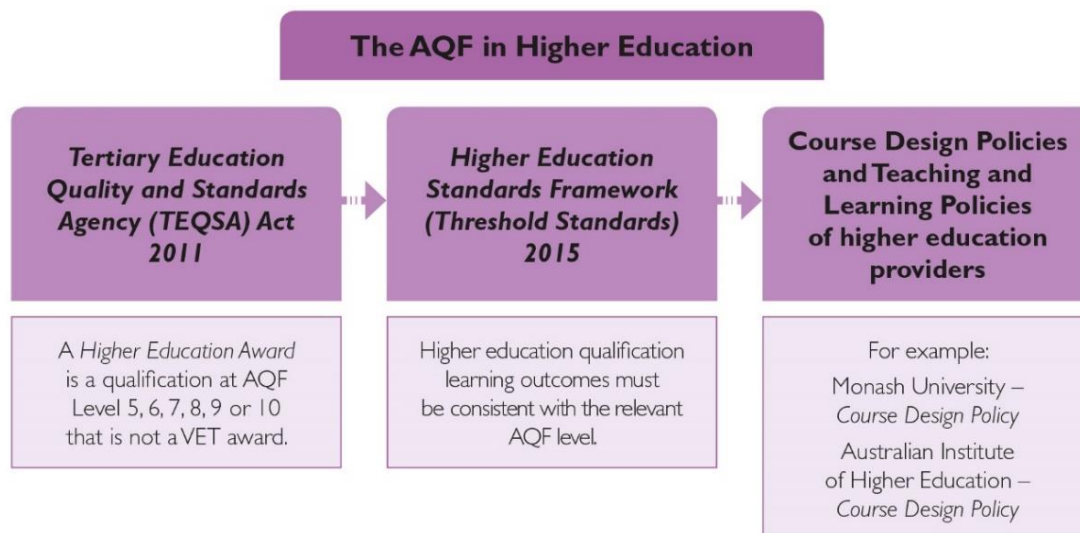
The AQF in Higher Education

Tertiary Education Quality and Standards Agency (TEQSA) Act 2011

A Higher Education Award is a qualification at AQF Level 5, 6, 7, 8, 9 or 10 that is not a VET award.

Higher Education Standards Framework (Threshold Standards) 2015

Higher education qualification learning outcomes must be consistent with the relevant AQF level.

Course Design Policies and Teaching and Learning Policies of higher education providers

For example:
Monash University – Course Design Policy
Australian Institute of Higher Education – Course Design Policy